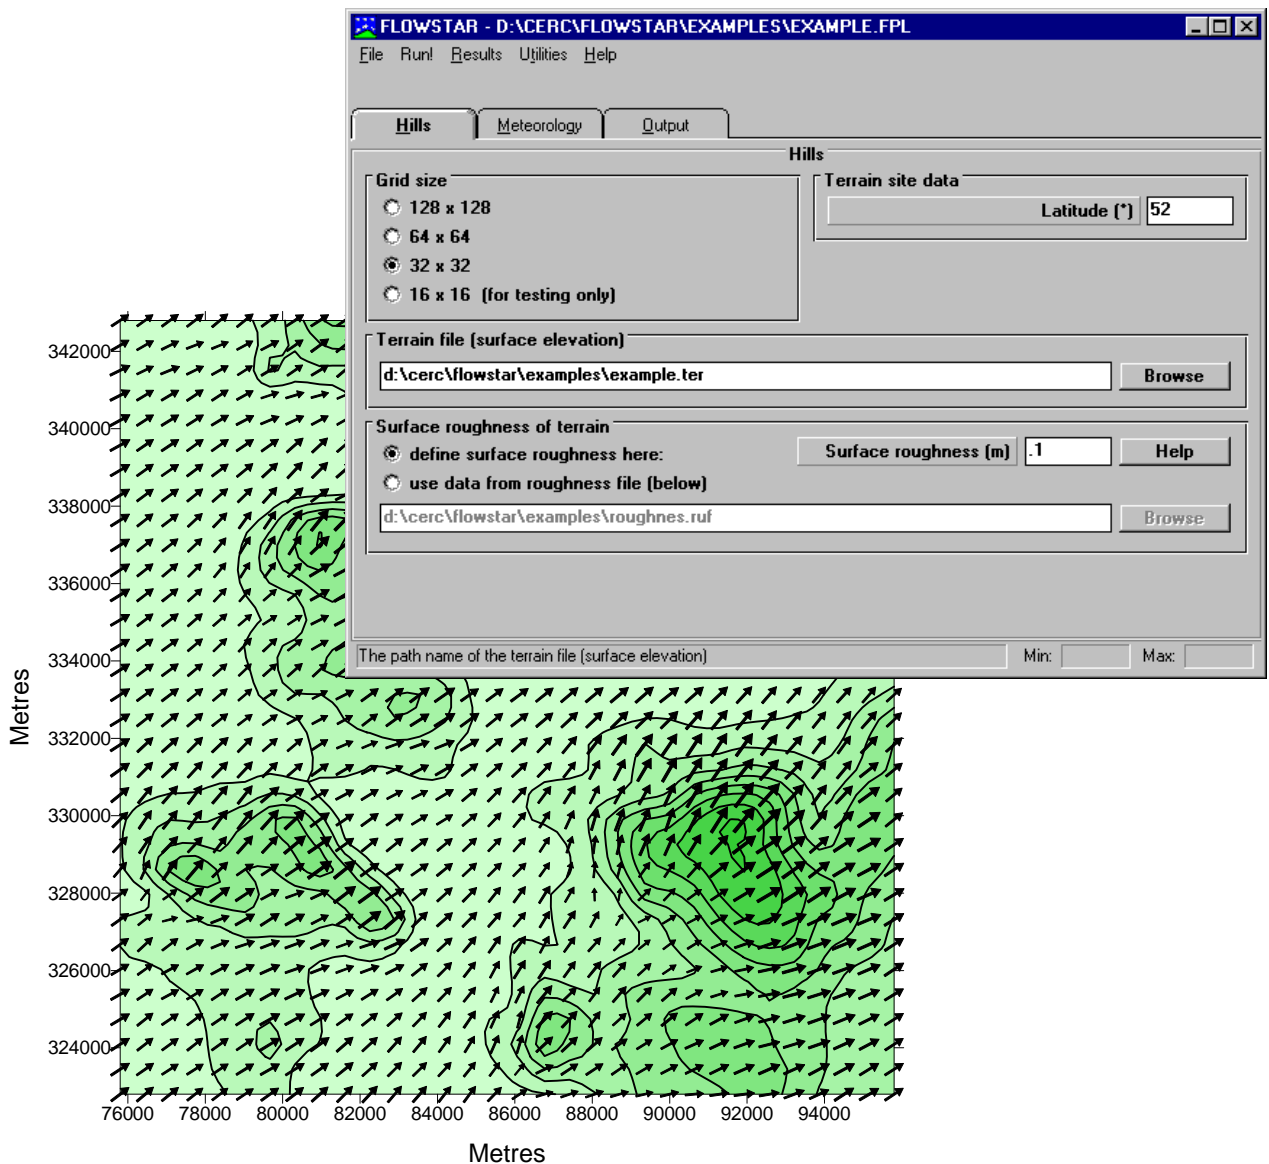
FLOWSTAR - D:\CERC\FLOWSTAR\EXAMPLES\EXAMPLE.FPL

File Run! Results Utilities Help

Hills Meteorology Output

Hills

Grid size
128 x 128
64 x 64
32 x 32
16 x 16 (for testing only)

Terrain site data
Latitude (°) 52

Terrain file (surface elevation)
d:\cerc\flowstar\examples\example.ter
Browse

Surface roughness of terrain
define surface roughness here:
Surface roughness (m) .1
Help
use data from roughness file (below)
d:\cerc\flowstar\examples\roughnes.ruf
Browse

The path name of the terrain file (surface elevation)
Min:
Max:

342000
340000
338000
336000
334000
332000
330000
328000
326000
324000

Metres

76000 78000 80000 82000 84000 86000 88000 90000 92000 94000

Metres